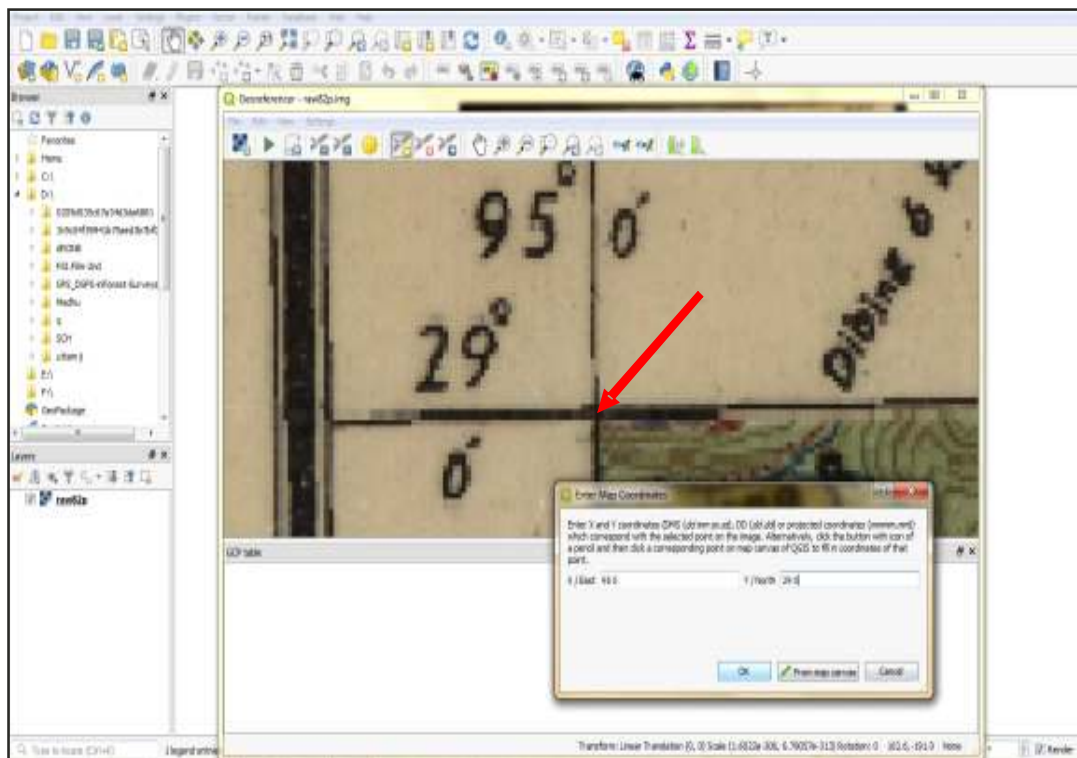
Browser
Favorites
Home
C:\
D:\
Wadhu
E:\
F:\
GeoPackage
Layers
raw62p

Georeferencer - raw62p.img

95° 0'
29° 0'

GCP table

Enter Map Coordinates
Enter X and Y coordinates (DMS (dd mm ss.ss), DD (dd.dd) or projected coordinates (mmmm.mm)) which correspond with the selected point on the image. Alternatively, click the button with icon of a pencil and then click a corresponding point on map canvas of QGIS to fill in coordinates of that point.
X / East 95 0
Y / North 29 0
OK
From map canvas
Cancel

Type to locate (Ctrl+K)
Legend entries
Transform: Linear Translation (0, 0) Scale (1.6822e-306, 6.79057e-313) Rotation: 0
None
Render